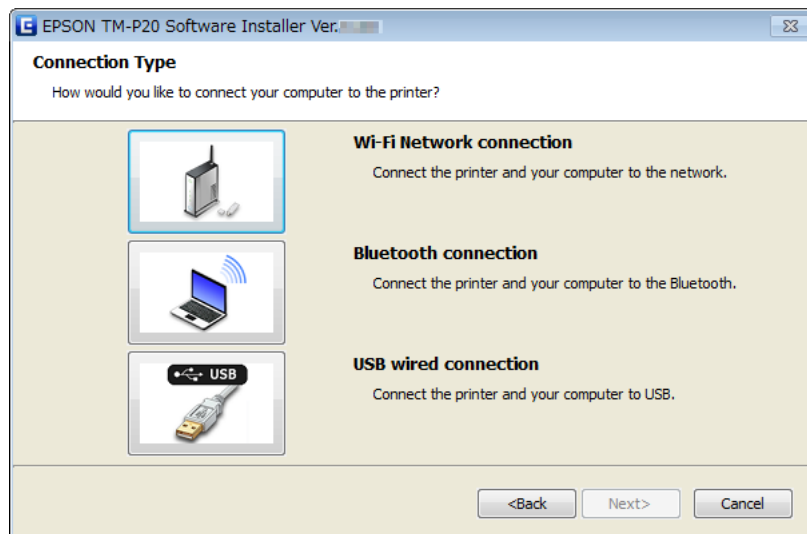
EPSON TM-P20 Software Installer Ver.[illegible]

Connection Type

How would you like to connect your computer to the printer?

Wi-Fi Network connection

Connect the printer and your computer to the network.

Bluetooth connection

Connect the printer and your computer to the Bluetooth.

USB

USB wired connection

Connect the printer and your computer to USB.

<Back

Next>

Cancel